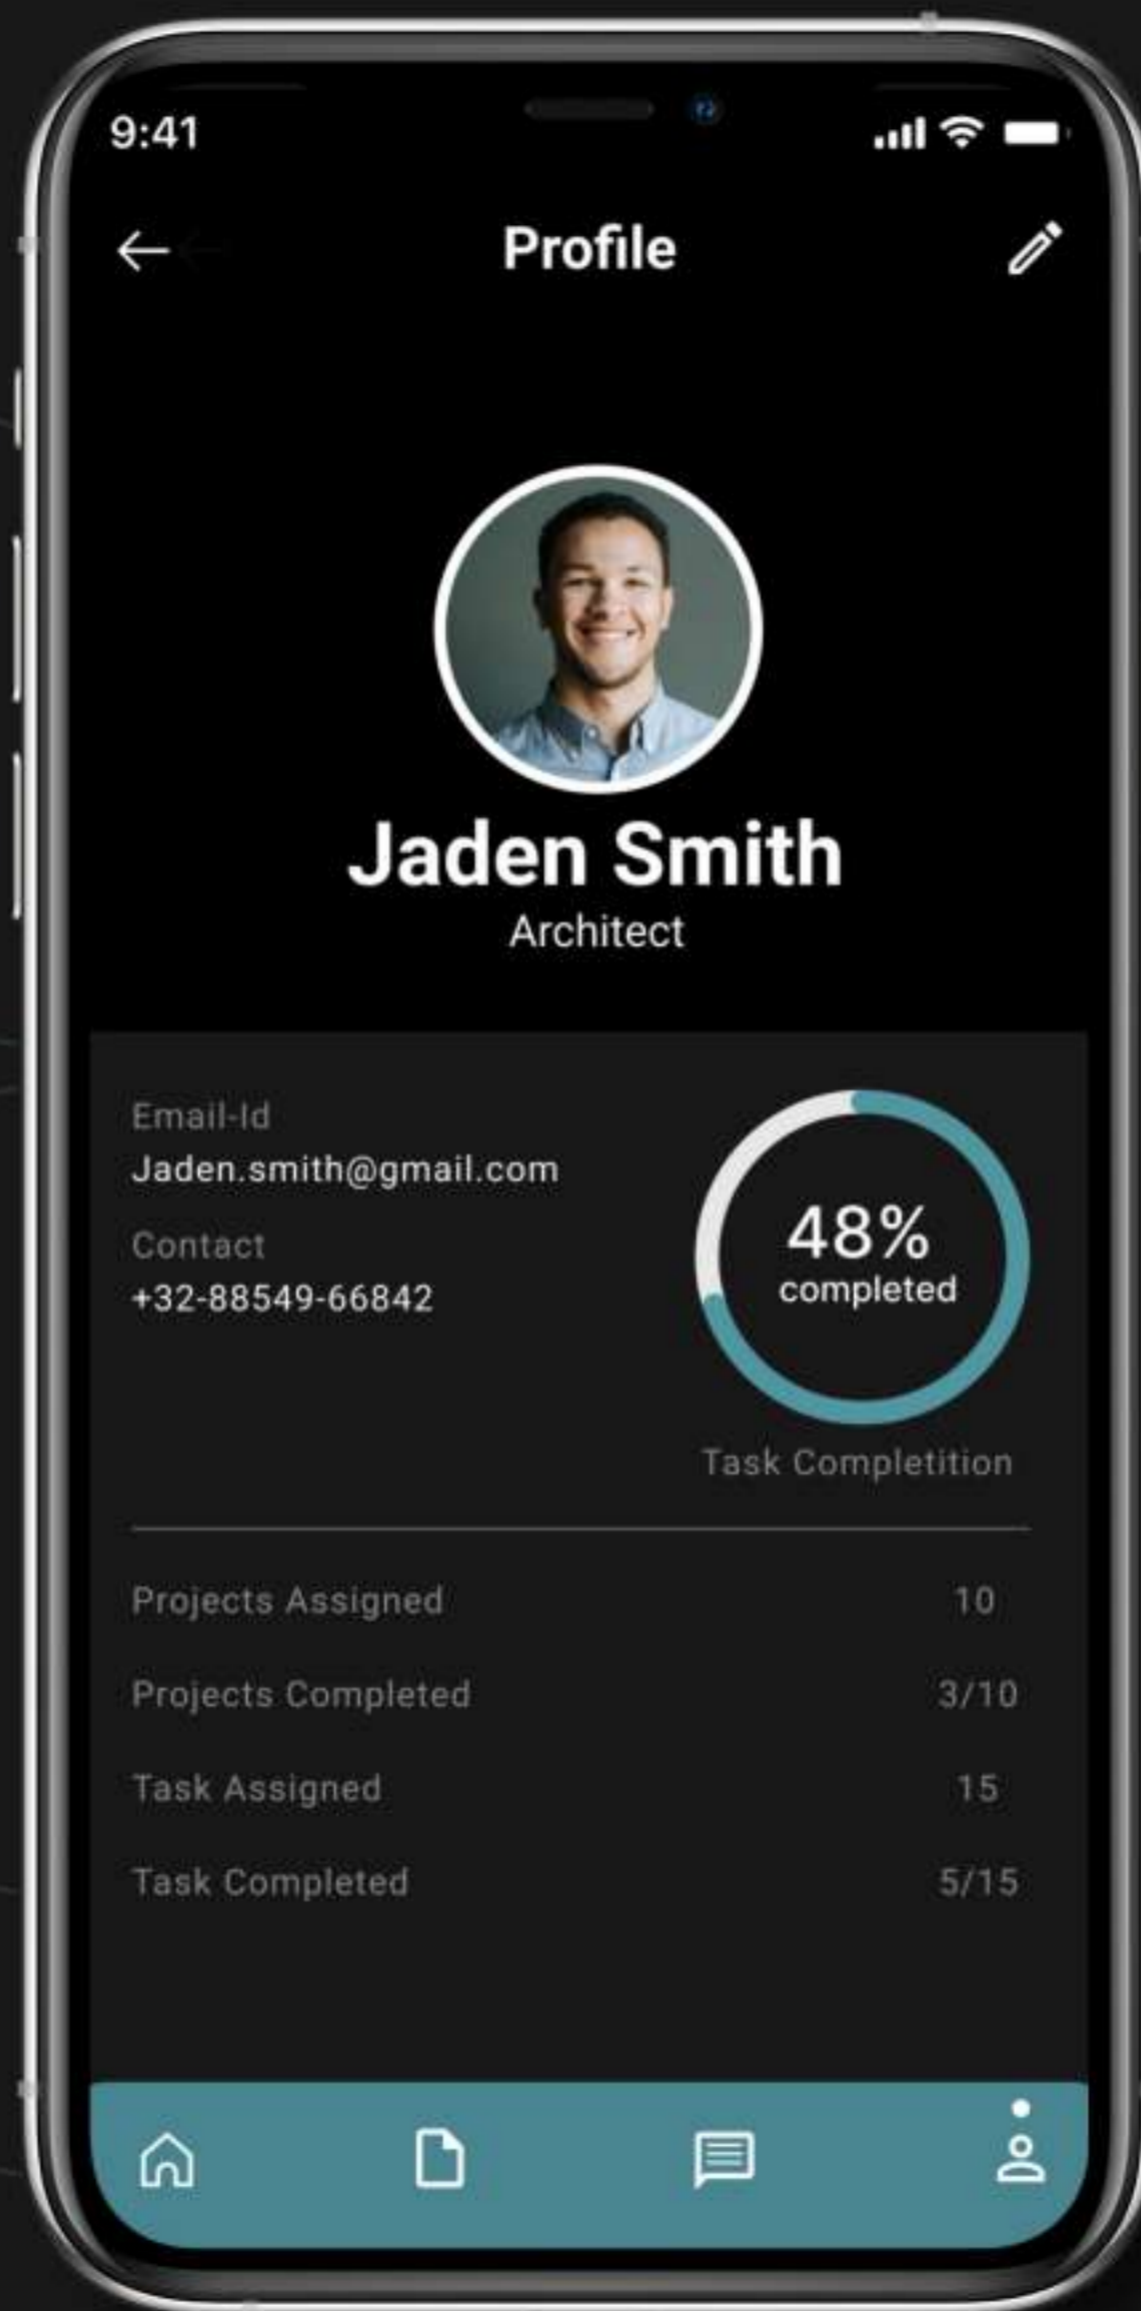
9:41

Profile

Jaden Smith
Architect

Email-Id
Jaden.smith@gmail.com
Contact
+32-88549-66842

48%
completed
Task Completition

| | |
|---|---|
| Projects Assigned | 10 |
| Projects Completed | 3/10 |
| Task Assigned | 15 |
| Task Completed | 5/15 |